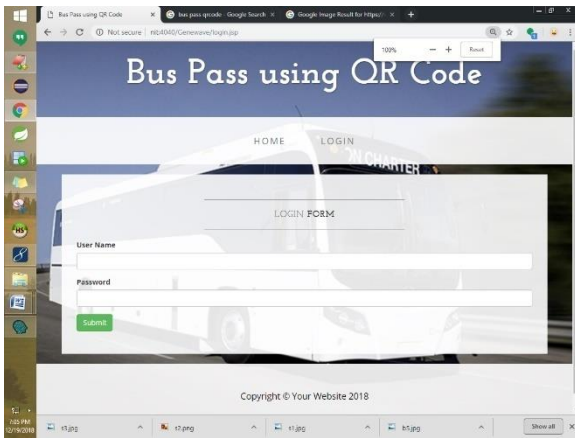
Bus Pass using QR Code ×
bus pass qrcode - Google Search ×
Google Image Result for https:// ×
+
Not secure | nib4040/Genewave/login.jsp
100%
—
+
Reset

Bus Pass using QR Code

HOME
LOGIN

CHARTER

LOGIN FORM

User Name

Password

Submit

Copyright © Your Website 2018

x1.jpg
x7.png
x1.jpg
b5.jpg
Show all

7:05 PM
12/19/2018